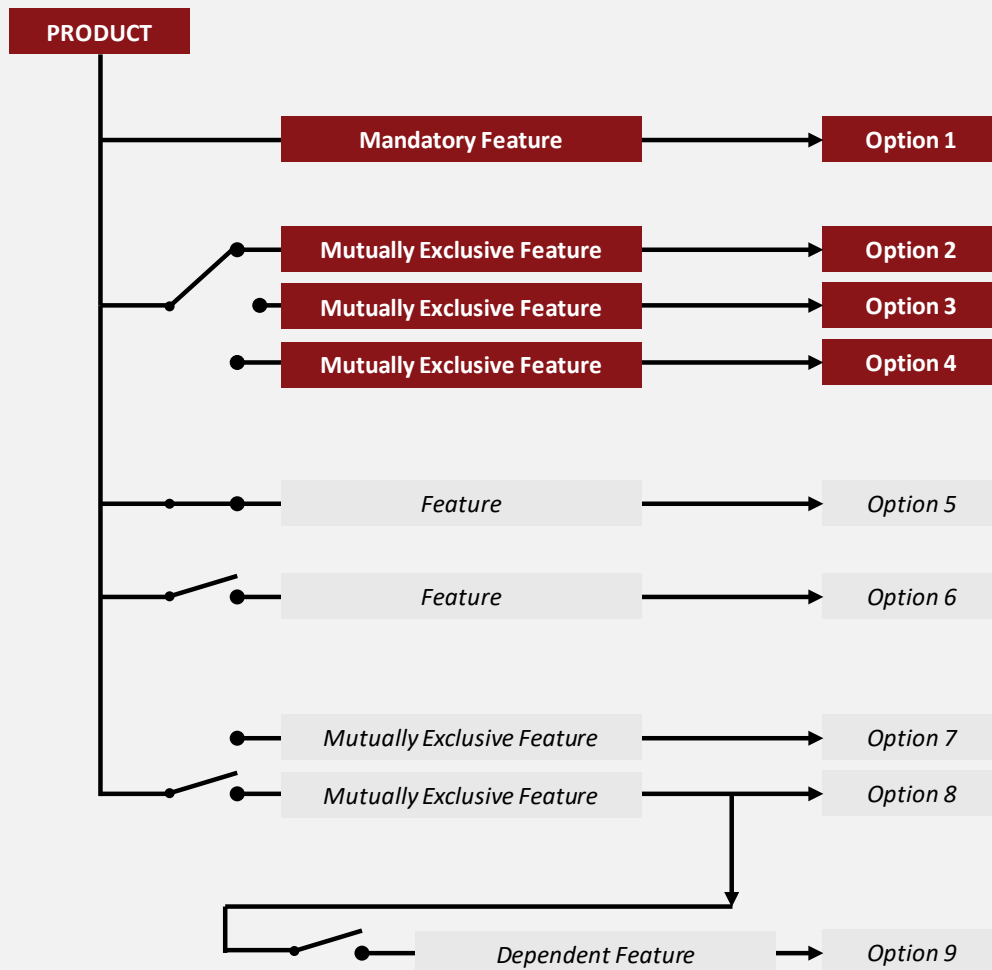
PRODUCT

Mandatory Feature

Option 1

Mutually Exclusive Feature

Option 2

Mutually Exclusive Feature

Option 3

Mutually Exclusive Feature

Option 4

Feature

Option 5

Feature

Option 6

Mutually Exclusive Feature

Option 7

Mutually Exclusive Feature

Option 8

Dependent Feature

Option 9